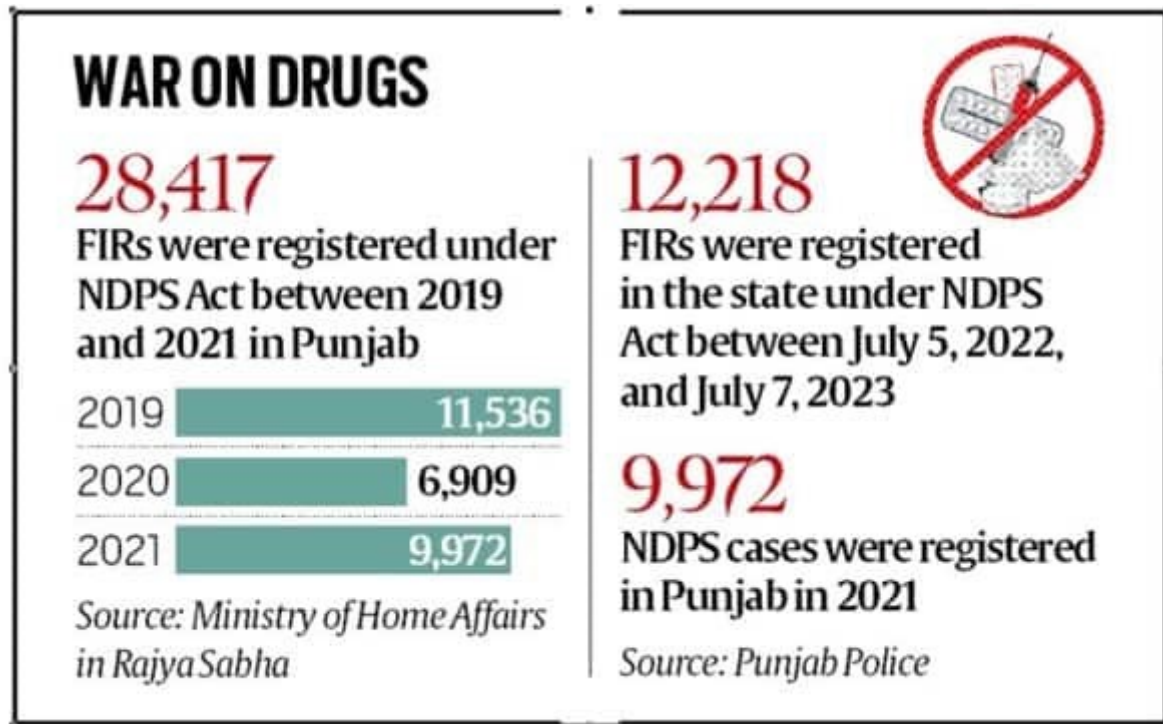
WAR ON DRUGS

28,417

FIRs were registered under NDPS Act between 2019 and 2021 in Punjab

2019 11,536

2020 6,909

2021 9,972

Source: Ministry of Home Affairs in Rajya Sabha

12,218

FIRs were registered in the state under NDPS Act between July 5, 2022, and July 7, 2023

9,972

NDPS cases were registered in Punjab in 2021

Source: Punjab Police